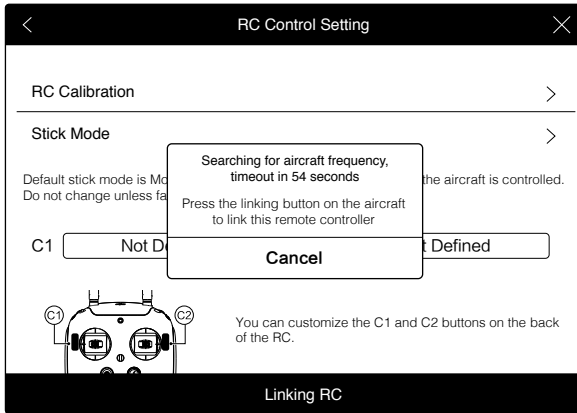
RC Control Setting

RC Calibration

Stick Mode

Default stick mode is Mo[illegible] the aircraft is controlled. Do not change unless fa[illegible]

Searching for aircraft frequency, timeout in 54 seconds

Press the linking button on the aircraft to link this remote controller

Cancel

C1 Not D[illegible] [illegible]t Defined

C1 C2

You can customize the C1 and C2 buttons on the back of the RC.

Linking RC